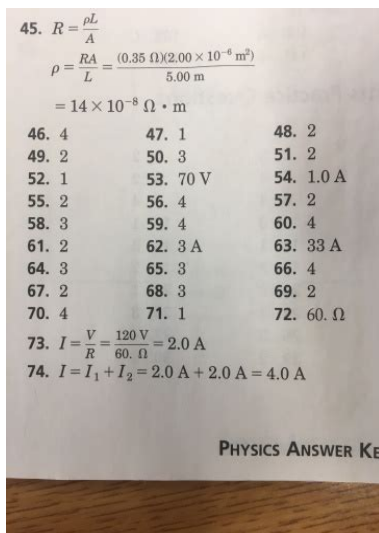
45. $R = \frac{\rho L}{A}$

$\rho = \frac{RA}{L} = \frac{(0.35\ \Omega)(2.00 \times 10^{-6}\ m^2)}{5.00\ m}$

$= 14 \times 10^{-8}\ \Omega \cdot m$

46. 4
47. 1
48. 2
49. 2
50. 3
51. 2
52. 1
53. 70 V
54. 1.0 A
55. 2
56. 4
57. 2
58. 3
59. 4
60. 4
61. 2
62. 3 A
63. 33 A
64. 3
65. 3
66. 4
67. 2
68. 3
69. 2
70. 4
71. 1
72. 60. Ω

73. $I = \frac{V}{R} = \frac{120\ V}{60.\ \Omega} = 2.0\ A$

74. $I = I_1 + I_2 = 2.0\ A + 2.0\ A = 4.0\ A$

PHYSICS ANSWER KE